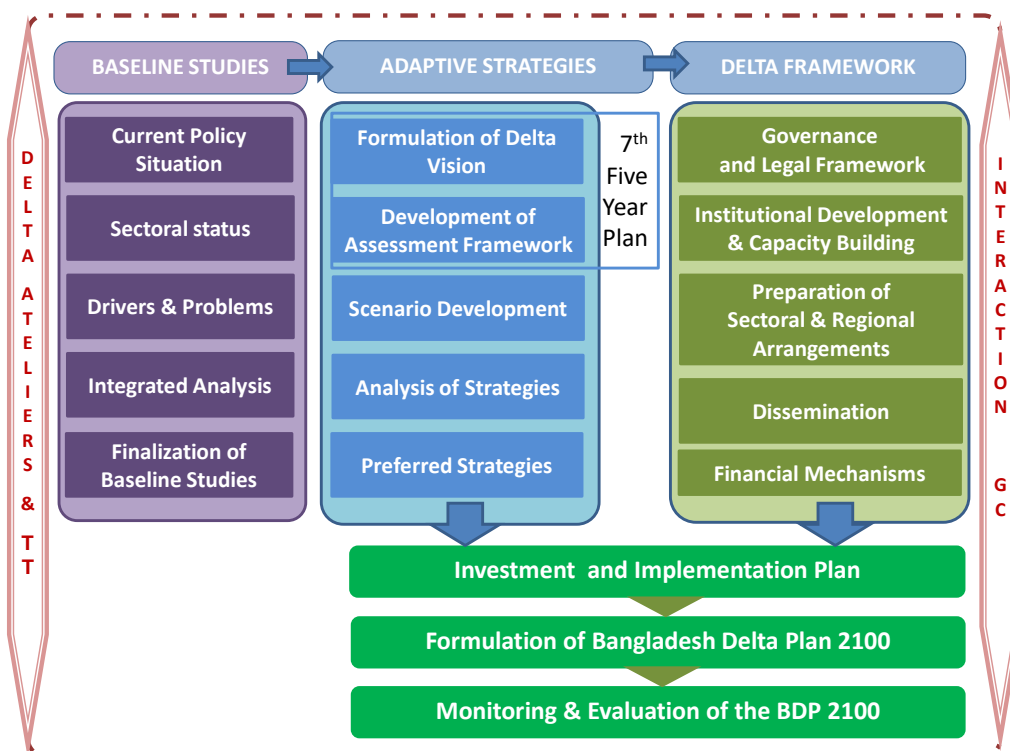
DELTA ATELIERS & TT

BASELINE STUDIES

Current Policy Situation

Sectoral status

Drivers & Problems

Integrated Analysis

Finalization of Baseline Studies

ADAPTIVE STRATEGIES

Formulation of Delta Vision

Development of Assessment Framework

7th Five Year Plan

Scenario Development

Analysis of Strategies

Preferred Strategies

DELTA FRAMEWORK

Governance and Legal Framework

Institutional Development & Capacity Building

Preparation of Sectoral & Regional Arrangements

Dissemination

Financial Mechanisms

INTERACTION GC

Investment and Implementation Plan

Formulation of Bangladesh Delta Plan 2100

Monitoring & Evaluation of the BDP 2100